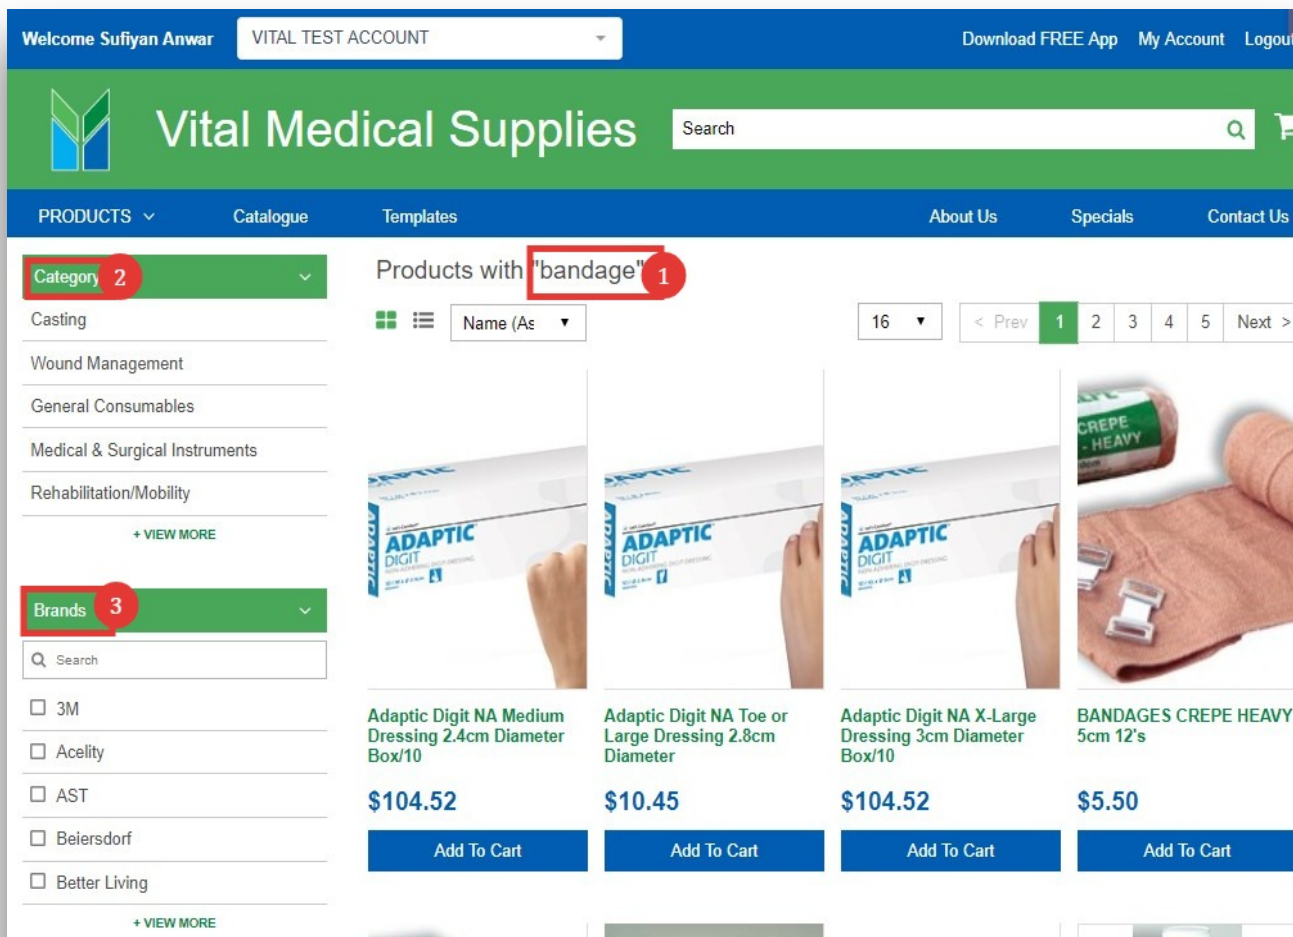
Welcome Sufiyan Anwar VITAL TEST ACCOUNT Download FREE App My Account Logout

Vital Medical Supplies

Search

PRODUCTS Catalogue Templates About Us Specials Contact Us

Category 2

Casting
Wound Management
General Consumables
Medical & Surgical Instruments
Rehabilitation/Mobility
+ VIEW MORE

Brands 3

Search

3M
Acelity
AST
Beiersdorf
Better Living
+ VIEW MORE

Products with "bandage" 1

Name (As

16

< Prev 1 2 3 4 5 Next >

ADAPTIC DIGIT

Adaptic Digit NA Medium Dressing 2.4cm Diameter Box/10
$104.52
Add To Cart

ADAPTIC DIGIT

Adaptic Digit NA Toe or Large Dressing 2.8cm Diameter
$10.45
Add To Cart

ADAPTIC DIGIT

Adaptic Digit NA X-Large Dressing 3cm Diameter Box/10
$104.52
Add To Cart

CREPE - HEAVY

BANDAGES CREPE HEAVY 5cm 12's
$5.50
Add To Cart